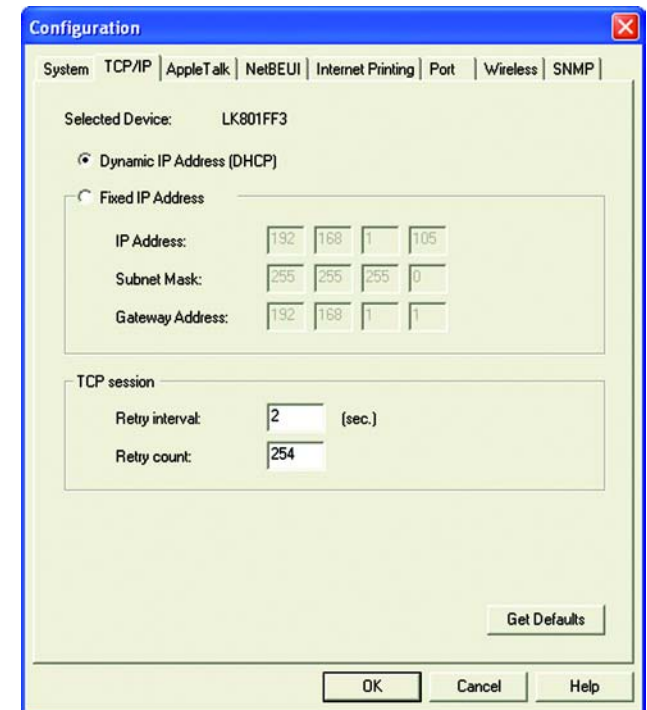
Configuration

System | TCP/IP | AppleTalk | NetBEUI | Internet Printing | Port | Wireless | SNMP

Selected Device: LK801FF3

Dynamic IP Address (DHCP)

Fixed IP Address

IP Address: 192 168 1 105

Subnet Mask: 255 255 255 0

Gateway Address: 192 168 1 1

TCP session

Retry interval: 2 (sec.)

Retry count: 254

Get Defaults

OK Cancel Help